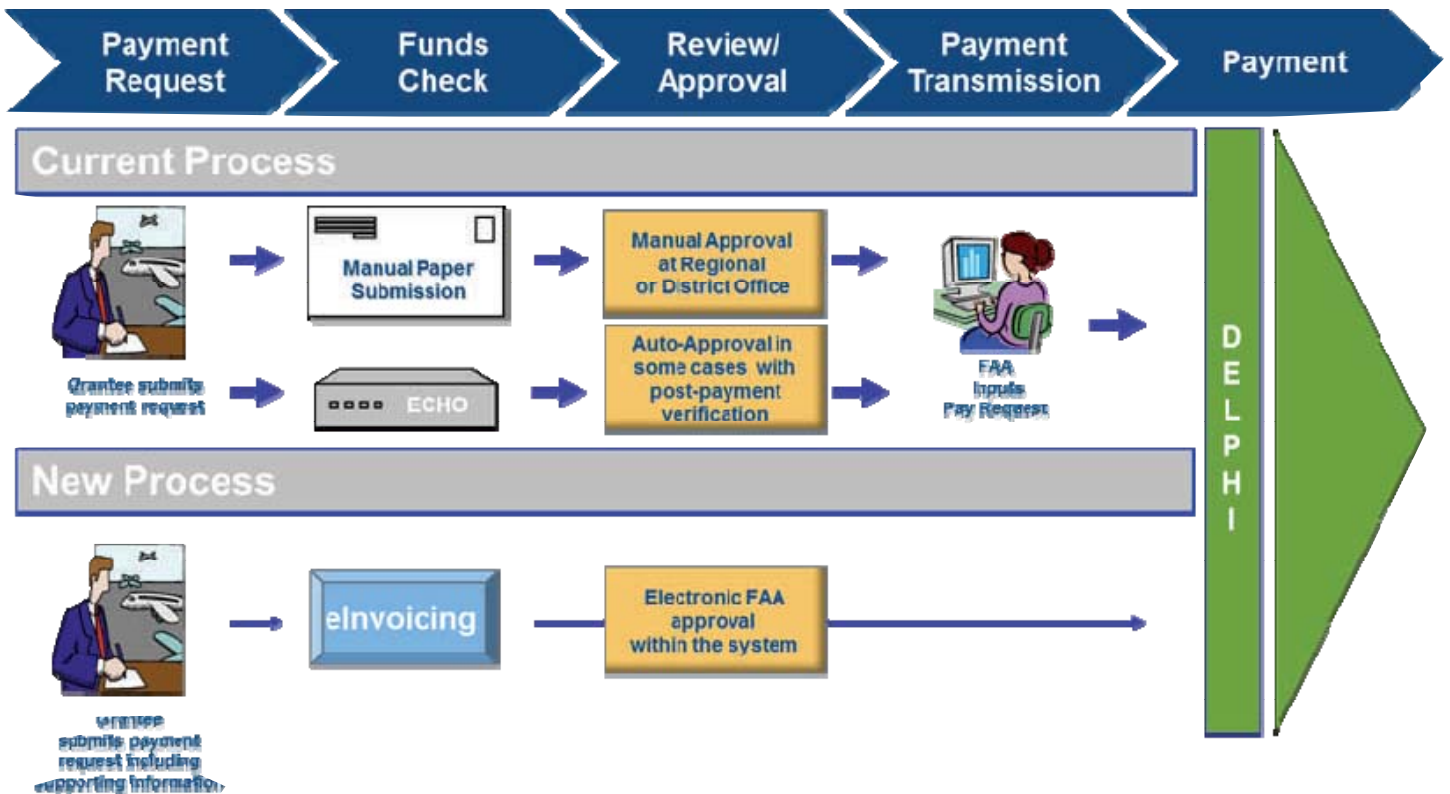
Payment Request

Funds Check

Review/ Approval

Payment Transmission

Payment

Current Process

Grantee submits payment request

Manual Paper Submission

ECHO

Manual Approval at Regional or District Office

Auto-Approval in some cases with post-payment verification

FAA Inputs Pay Request

D E L P H I

New Process

Grantee submits payment request including supporting information

eInvoicing

Electronic FAA approval within the system